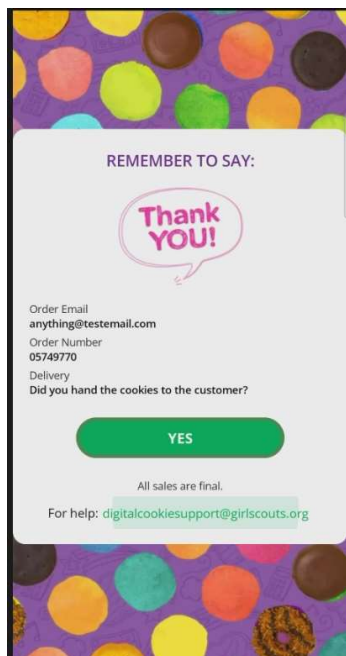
REMEMBER TO SAY:

Thank YOU!

Order Email
anything@testemail.com

Order Number
05749770

Delivery
Did you hand the cookies to the customer?

YES

All sales are final.

For help: digitalcookiesupport@girlscouts.org